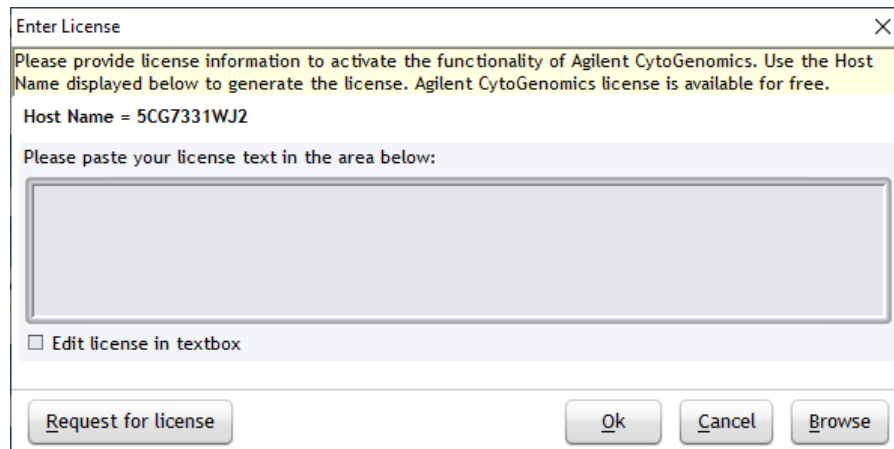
Enter License

X

Please provide license information to activate the functionality of Agilent CytoGenomics. Use the Host Name displayed below to generate the license. Agilent CytoGenomics license is available for free.

Host Name = 5CG7331WJ2

Please paste your license text in the area below:

☐ Edit license in textbox

Request for license

Ok

Cancel

Browse